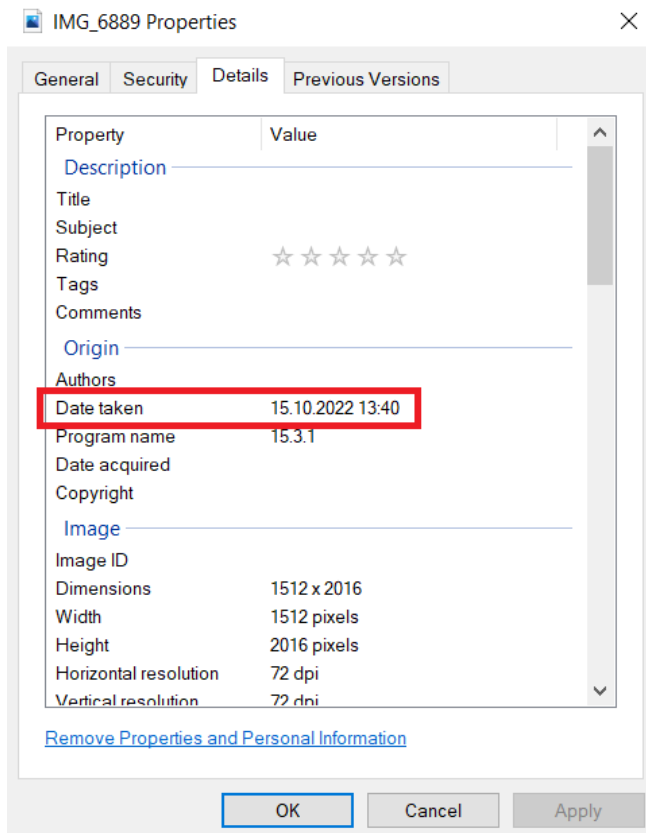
IMG_6889 Properties

General | Security | Details | Previous Versions

| Property | Value |
|---|---|
| Description | |
| Title | |
| Subject | |
| Rating | ☆☆☆☆☆ |
| Tags | |
| Comments | |
| Origin | |
| Authors | |
| Date taken | 15.10.2022 13:40 |
| Program name | 15.3.1 |
| Date acquired | |
| Copyright | |
| Image | |
| Image ID | |
| Dimensions | 1512 x 2016 |
| Width | 1512 pixels |
| Height | 2016 pixels |
| Horizontal resolution | 72 dpi |
| Vertical resolution | 72 dpi |

Remove Properties and Personal Information

OK | Cancel | Apply